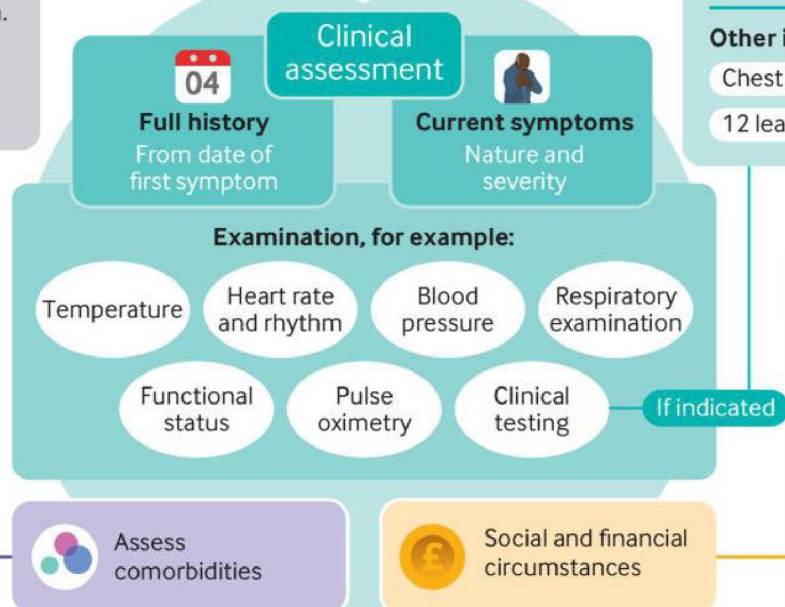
Clinical assessment

04

Full history
From date of first symptom

Current symptoms
Nature and severity

Examination, for example:

Temperature

Heart rate and rhythm

Blood pressure

Respiratory examination

Functional status

Pulse oximetry

Clinical testing

If indicated

Other i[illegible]

Chest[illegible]

12 lea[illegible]

Assess comorbidities

£

Social and financial circumstances